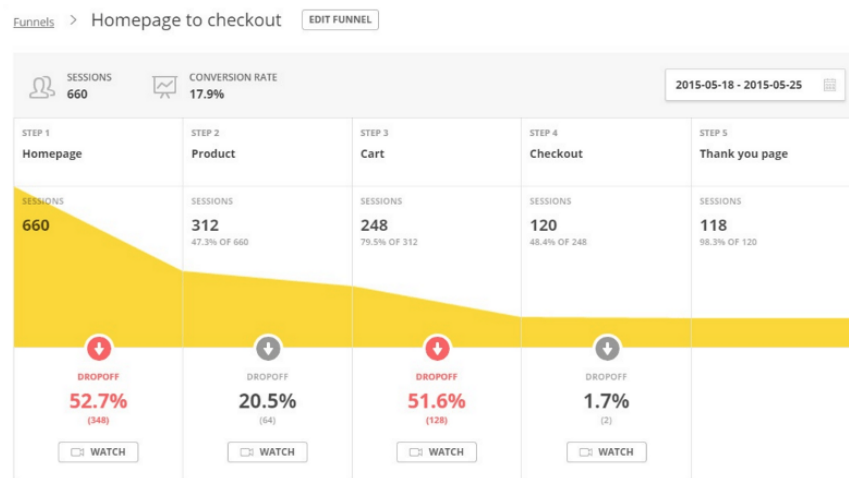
Funnels > Homepage to checkout EDIT FUNNEL

SESSIONS
660

CONVERSION RATE
17.9%

2015-05-18 - 2015-05-25

| STEP 1 Homepage | STEP 2 Product | STEP 3 Cart | STEP 4 Checkout | STEP 5 Thank you page |
|---|---|---|---|---|
| SESSIONS 660 | SESSIONS 312 47.3% OF 660 | SESSIONS 248 79.5% OF 312 | SESSIONS 120 48.4% OF 248 | SESSIONS 118 98.3% OF 120 |
| DROPOFF 52.7% (348) WATCH | DROPOFF 20.5% (64) WATCH | DROPOFF 51.6% (128) WATCH | DROPOFF 1.7% (2) WATCH | |